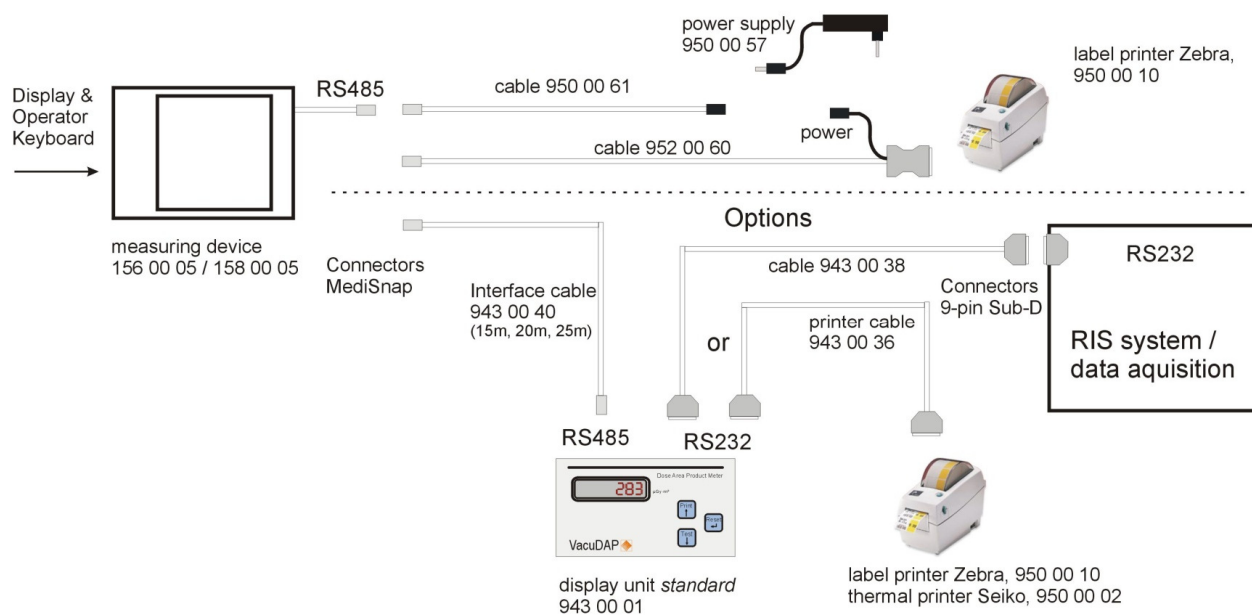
power supply
950 00 57

label printer Zebra,
950 00 10

Display &
Operator
Keyboard

RS485

cable 950 00 61

power

cable 952 00 60

Options

measuring device
156 00 05 / 158 00 05

Connectors
MediSnap

Interface cable
943 00 40
(15m, 20m, 25m)

cable 943 00 38

RS232

Connectors
9-pin Sub-D

printer cable
943 00 36

or

RIS system /
data aquisition

RS485

RS232

Dose Area Product Meter

283

VacuDAP

display unit *standard*
943 00 01

label printer Zebra, 950 00 10
thermal printer Seiko, 950 00 02